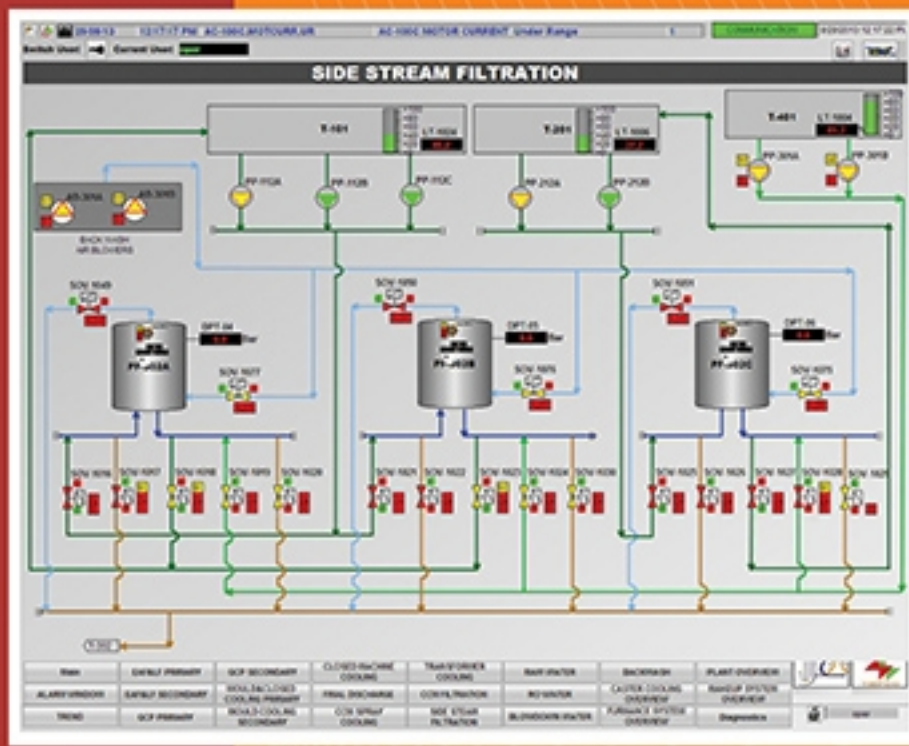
29-09-13 12:17:17 PM AC-100C.MOTCURR.UR AC-100C MOTOR CURRENT Under Range 1 COMMUNICATION

Switch User Current User

SIDE STREAM FILTRATION

T-101 LT-1024
T-201 LT-1026
T-401 LT-1004

PP-102A PP-102B PP-102C PP-202A PP-202B PP-301A PP-301B

AB-301A AB-301B
BACK WASH AIR BLOWERS

SOV 1049 SOV 1050 SOV 1051
DPT-04 Bar DPT-05 Bar DPT-06 Bar
PF-102A PF-102B PF-102C
SOV 1077 SOV 1076 SOV 1075

SOV 1016 SOV 1017 SOV 1018 SOV 1019 SOV 1020 SOV 1021 SOV 1022 SOV 1023 SOV 1024 SOV 1030 SOV 1025 SOV 1026 SOV 1027 SOV 1028 SOV 1029

T-302

| Main | EAF&LF PRIMARY | GCP SECONDARY | CLOSED MACHINE COOLING | TRANSFORMER COOLING | RAW WATER | BACKWASH | PLANT OVERVIEW |
|---|---|---|---|---|---|---|---|
| ALARM WINDOW | EAF&LF SECONDARY | MOULD&CLOSED COOLING PRIMARY | FINAL DISCHARGE | CCM FILTRATION | RO WATER | CASTER COOLING OVERVIEW | RAMDUP SYSTEM OVERVIEW |
| TREND | GCP PRIMARY | MOULD COOLING SECONDARY | CCM SPRAY COOLING | SIDE STEAM FILTRATION | BLOWDOWN WATER | FURNACE SYSTEM OVERVIEW | Diagnostics |